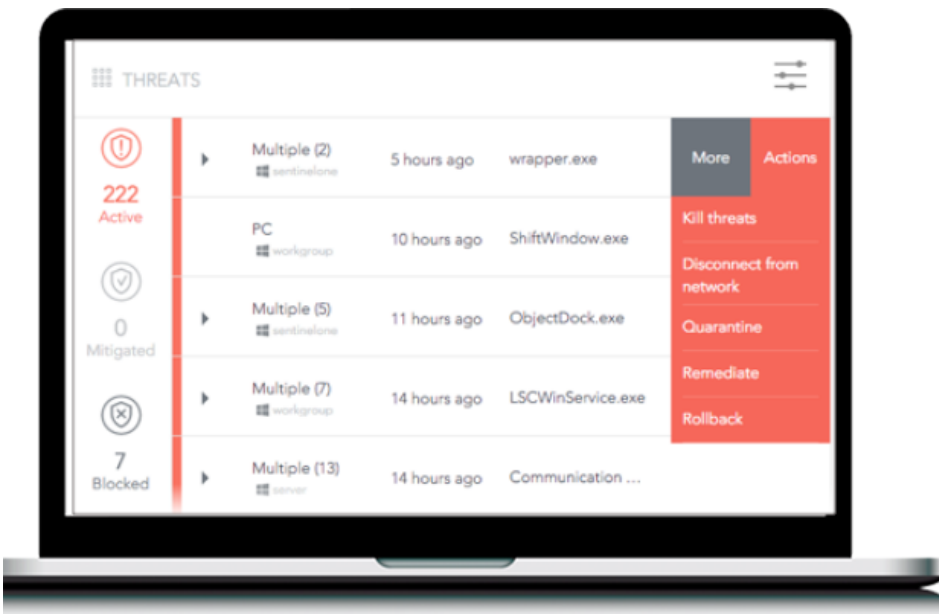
THREATS

222
Active

0
Mitigated

7
Blocked

| | | | |
|---|---|---|---|
| Multiple (2) sentinelone | 5 hours ago | wrapper.exe | |
| PC workgroup | 10 hours ago | ShiftWindow.exe | |
| Multiple (5) sentinelone | 11 hours ago | ObjectDock.exe | |
| Multiple (7) workgroup | 14 hours ago | LSCWinService.exe | |
| Multiple (13) server | 14 hours ago | Communication ... | |

More
Actions
Kill threats
Disconnect from network
Quarantine
Remediate
Rollback